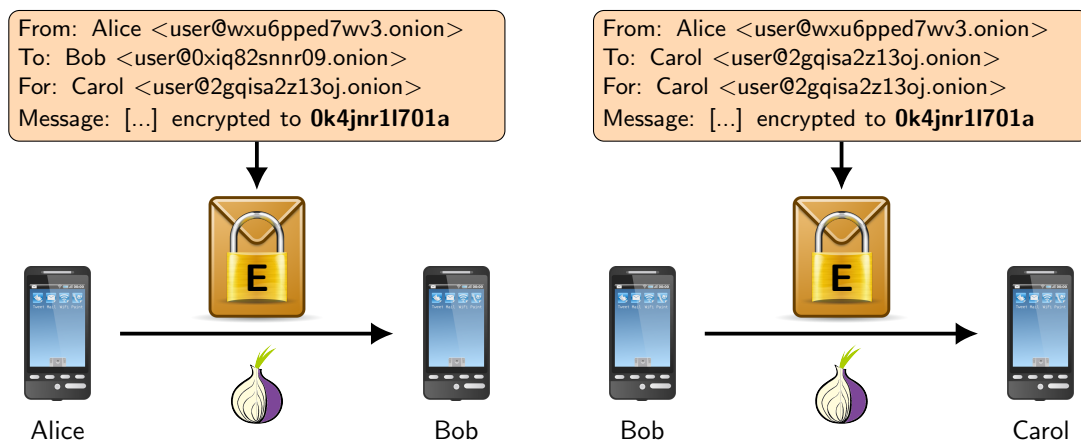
From: Alice <user@wxu6pped7wv3.onion>
To: Bob <user@0xiq82snnr09.onion>
For: Carol <user@2gqisa2z13oj.onion>
Message: [...] encrypted to **0k4jnr1l701a**

E

Alice

Bob

From: Alice <user@wxu6pped7wv3.onion>
To: Carol <user@2gqisa2z13oj.onion>
For: Carol <user@2gqisa2z13oj.onion>
Message: [...] encrypted to **0k4jnr1l701a**

E

Bob

Carol